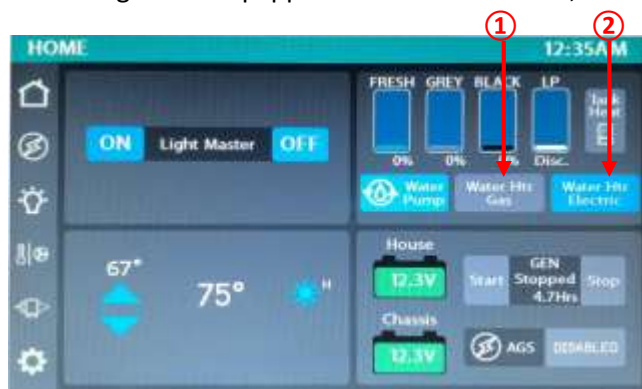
HOME
12:35AM
①
②
ON Light Master OFF
FRESH GREY BLACK LP
Tank Heat
0% 0% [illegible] Disc.
Water Pump
Water Htr Gas
Water Htr Electric
67°
75°
H
House
12.3V
Start
GEN Stopped 4.7Hrs
Stop
Chassis
12.3V
AGS
DISABLED